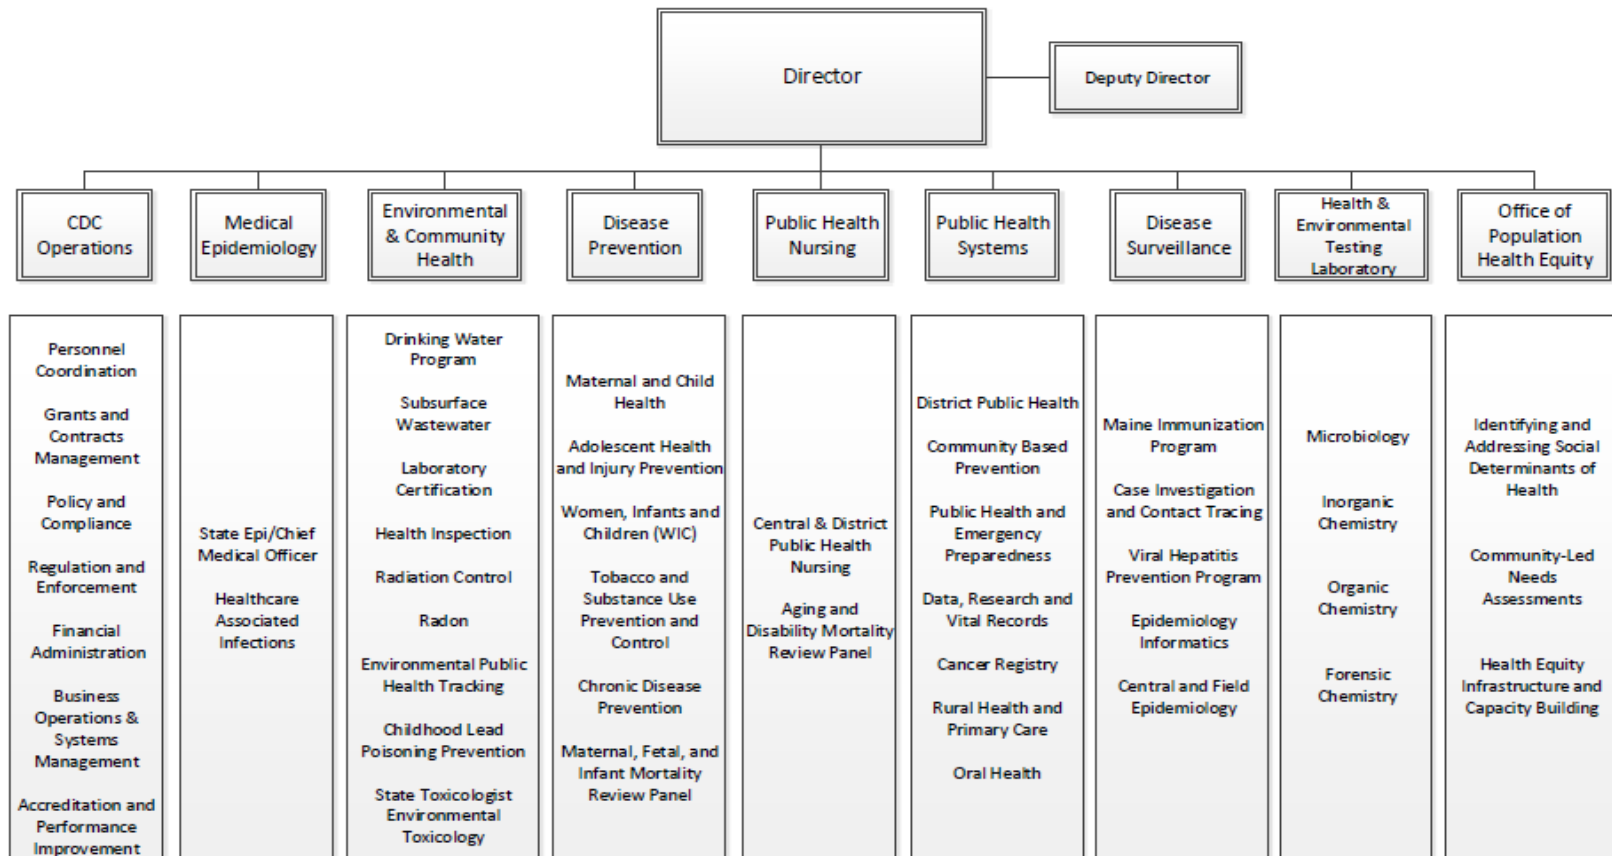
Director

Deputy Director

CDC Operations

Personnel Coordination

Grants and Contracts Management

Policy and Compliance

Regulation and Enforcement

Financial Administration

Business Operations & Systems Management

Accreditation and Performance Improvement

Medical Epidemiology

State Epi/Chief Medical Officer

Healthcare Associated Infections

Environmental & Community Health

Drinking Water Program

Subsurface Wastewater

Laboratory Certification

Health Inspection

Radiation Control

Radon

Environmental Public Health Tracking

Childhood Lead Poisoning Prevention

State Toxicologist Environmental Toxicology

Disease Prevention

Maternal and Child Health

Adolescent Health and Injury Prevention

Women, Infants and Children (WIC)

Tobacco and Substance Use Prevention and Control

Chronic Disease Prevention

Maternal, Fetal, and Infant Mortality Review Panel

Public Health Nursing

Central & District Public Health Nursing

Aging and Disability Mortality Review Panel

Public Health Systems

District Public Health

Community Based Prevention

Public Health and Emergency Preparedness

Data, Research and Vital Records

Cancer Registry

Rural Health and Primary Care

Oral Health

Disease Surveillance

Maine Immunization Program

Case Investigation and Contact Tracing

Viral Hepatitis Prevention Program

Epidemiology Informatics

Central and Field Epidemiology

Health & Environmental Testing Laboratory

Microbiology

Inorganic Chemistry

Organic Chemistry

Forensic Chemistry

Office of Population Health Equity

Identifying and Addressing Social Determinants of Health

Community-Led Needs Assessments

Health Equity Infrastructure and Capacity Building